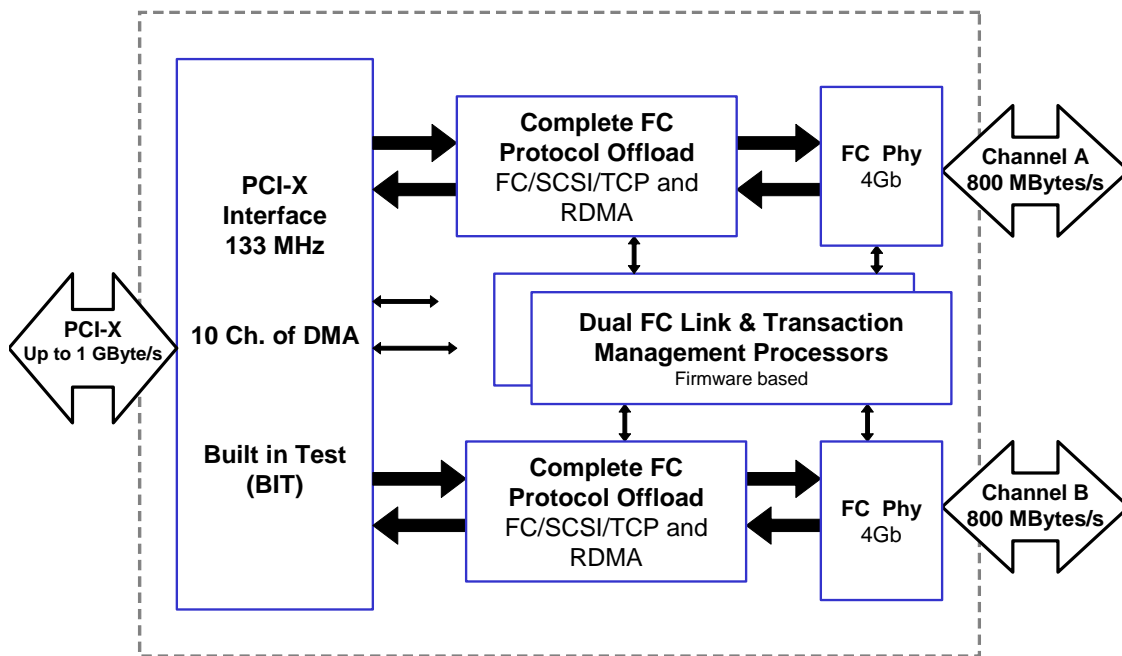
PCI-X Interface 133 MHz

10 Ch. of DMA

Built in Test (BIT)

Complete FC Protocol Offload
FC/SCSI/TCP and RDMA

FC Phy
4Gb

Channel A
800 MBytes/s

Dual FC Link & Transaction Management Processors
Firmware based

PCI-X
Up to 1 GByte/s

Complete FC Protocol Offload
FC/SCSI/TCP and RDMA

FC Phy
4Gb

Channel B
800 MBytes/s